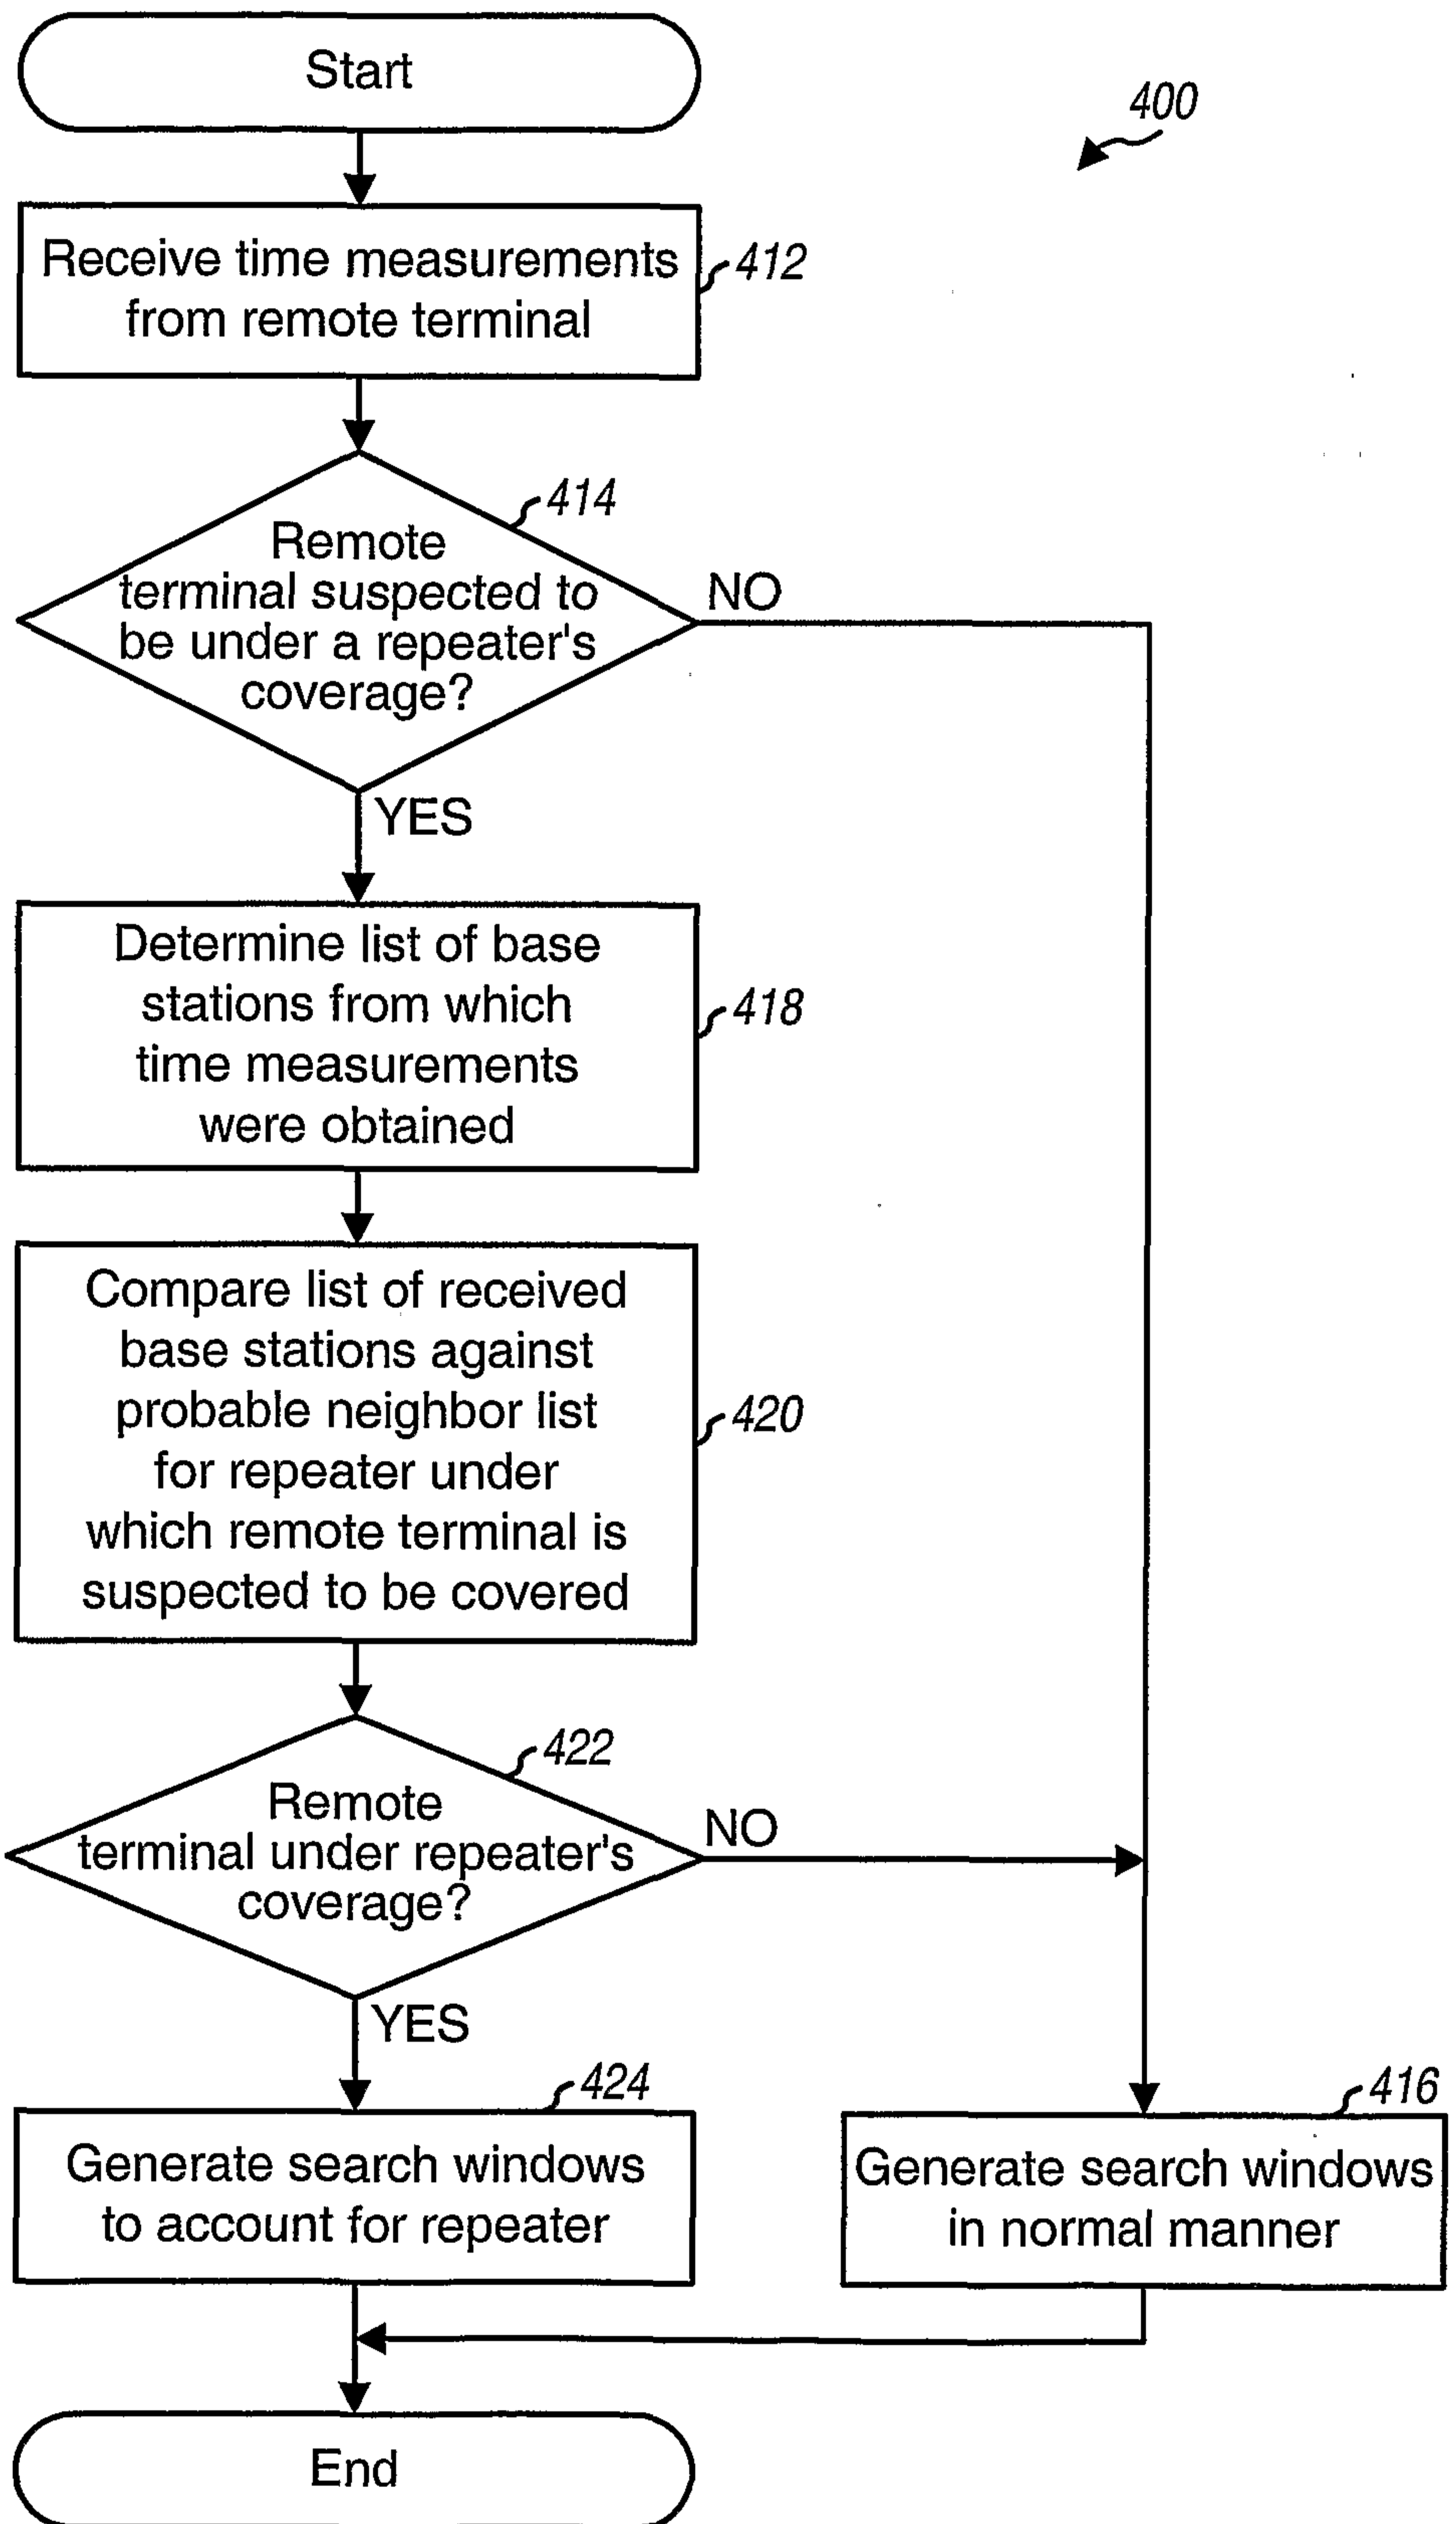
Start

400

Receive time measurements from remote terminal

412

414

Remote terminal suspected to be under a repeater's coverage?

NO

YES

Determine list of base stations from which time measurements were obtained

418

Compare list of received base stations against probable neighbor list for repeater under which remote terminal is suspected to be covered

420

422

Remote terminal under repeater's coverage?

NO

YES

424

Generate search windows to account for repeater

416

Generate search windows in normal manner

End